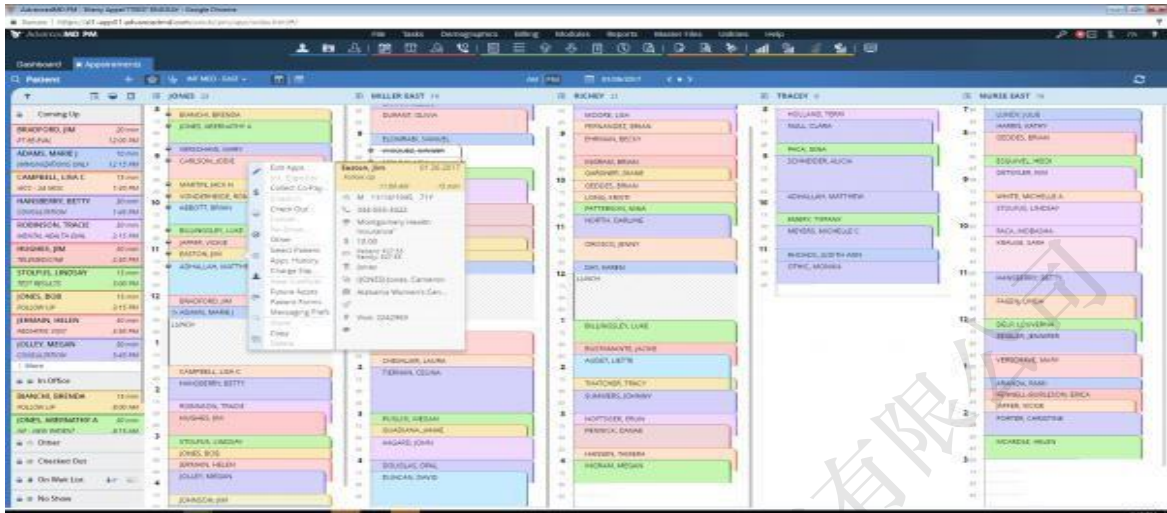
AdvancedMD PM

Dashboard Appointments

Patient

JONES

MILLER EAST

RICHEY

TRACEY

MURIE EAST

Coming Up

BRADFORD, JIM

ADAMS, MARIE

CAMPBELL, LISA C

HANSBERRY, BETTY

ROBINSON, TRACIE

HUGHES, JIM

STOLFUS, LINDSAY

JONES, BOB

JERMAIN, HELEN

JOLLEY, MEGAN

More

In Office

BIANCHI, BRENDA

JONES, ABERNATHY A

Other

Checked Out

On Wait List

No Show

BIANCHI, BRENDA

JONES, ABERNATHY A

HERSCHARE, MARY

CARLSON, JODIE

MARTIN, JACK H

VONDERHEIDE, ROB

ABBOTT, BRIAN

BILLINGSLEY, LUKE

JAMMIE, VICKIE

EASTON, JIM

ADHALLAN, MATTHEW

BRADFORD, JIM

ADAMS, MARIE

LUNCH

CAMPBELL, LISA C

HANSBERRY, BETTY

ROBINSON, TRACIE

HUGHES, JIM

STOLFUS, LINDSAY

JONES, BOB

JERMAIN, HELEN

JOLLEY, MEGAN

JOHNSON, JIM

Edit Appt

Collect Co-Pay

Check Out

Other

Select Patient

Appt. History

Change Slip

Future Appts

Patient Forms

Messaging Prefs

Copy

Easton, Jim

Montgomery Health Insurance

Jones

Alabama Women's Cen...

DURANT, OLIVIA

ELDRIDGE, SAMUEL

CHEVALIER, LAURA

TIERMAN, CELINA

RUSLER, MEGAN

GUADIANA, JAIME

HAGARD, JOHN

DOUGLAS, OPAL

DUNCAN, DAVID

MOORE, LISA

FERNANDEZ, BRIAN

EHRMAN, BECKY

INGRAM, BRIAN

GARDNER, DIANE

GEDDES, BRIAN

LONG, KRISTI

PATTERSON, NINA

NORTH, CARLINE

OROSCO, JENNY

LUNCH

BILLINGSLEY, LUKE

BUSTAMANTE, JACKIE

AUGST, LISETTE

THATCHER, TRACY

SUMMERS, JOHNNY

HOFFECKER, ERMA

FENWICK, DANAE

HANSEN, TAMERA

INGRAM, MEGAN

HOLLAND, TERRI

NULL, CLARA

PACK, GINA

SCHNEIDER, ALICIA

ADHALLAN, MATTHEW

BARRY, TIFFANY

MENDEL, MICHELLE C

RHODES, JUDITH ANN

OTWIC, MONIKA

LUNDY, JULIE

HAMMEL, KATHY

GEDDES, BRIAN

ESQUIVEL, HEIDI

DETTMER, KIM

WHITE, MICHELLE A

STOLFUS, LINDSAY

PACK, MORGAN

KRAUSE, SARA

HANSBERRY, BETTY

FAGEN, DREW

DELA LOSVERNA

ZEIGLER, JENNIFER

VERDONE, MARY

ARAMON, PAM

SEWELL-GURLESON, ERICA

RIFFER, ROSIE

PORTER, CHRISTINE

MCARDLE, HELEN